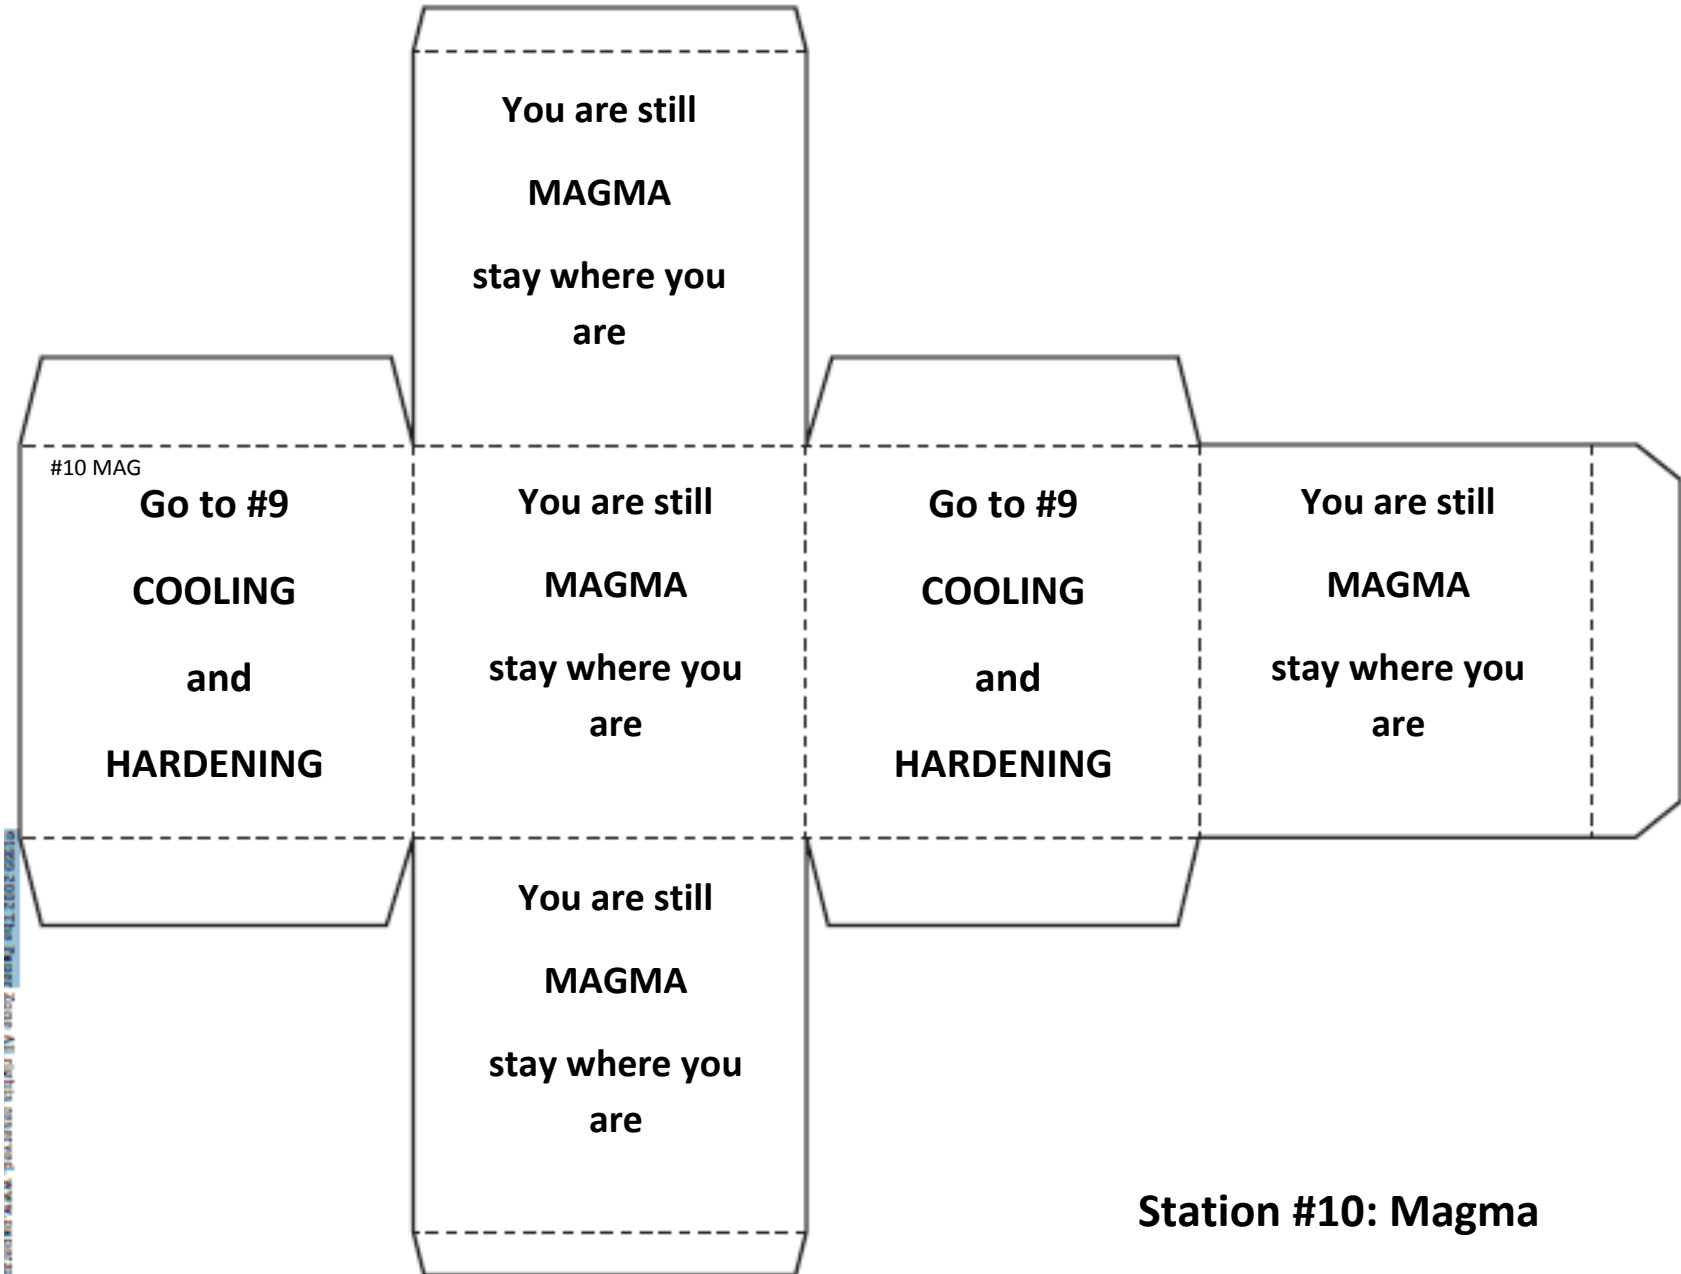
You are still

MAGMA

stay where you are

#10 MAG

Go to #9

COOLING

and

HARDENING

You are still

MAGMA

stay where you are

Go to #9

COOLING

and

HARDENING

You are still

MAGMA

stay where you are

You are still

MAGMA

stay where you are

Station #10: Magma

©1999-2012 The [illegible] Zone All rights reserved. www.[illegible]